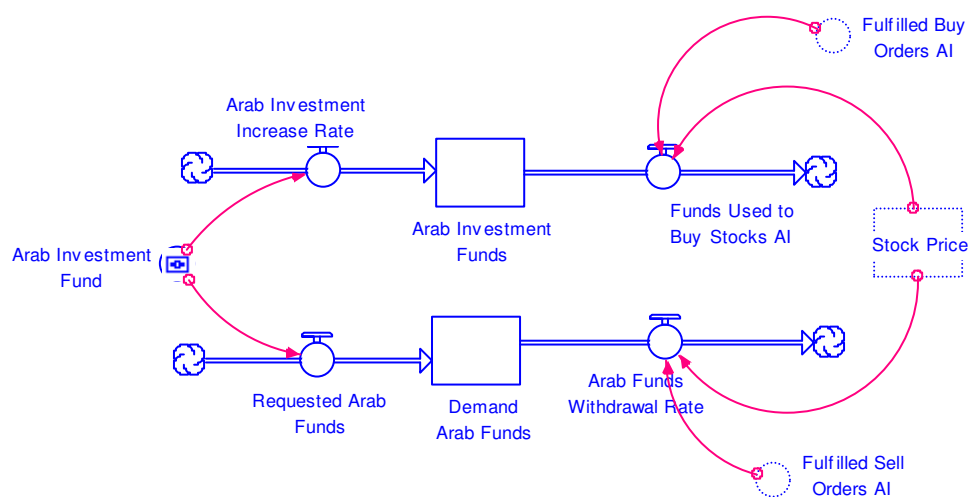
Fulfilled Buy Orders AI

Arab Investment Increase Rate

Arab Investment Funds

Funds Used to Buy Stocks AI

Stock Price

Arab Investment Fund

Requested Arab Funds

Demand Arab Funds

Arab Funds Withdrawal Rate

Fulfilled Sell Orders AI